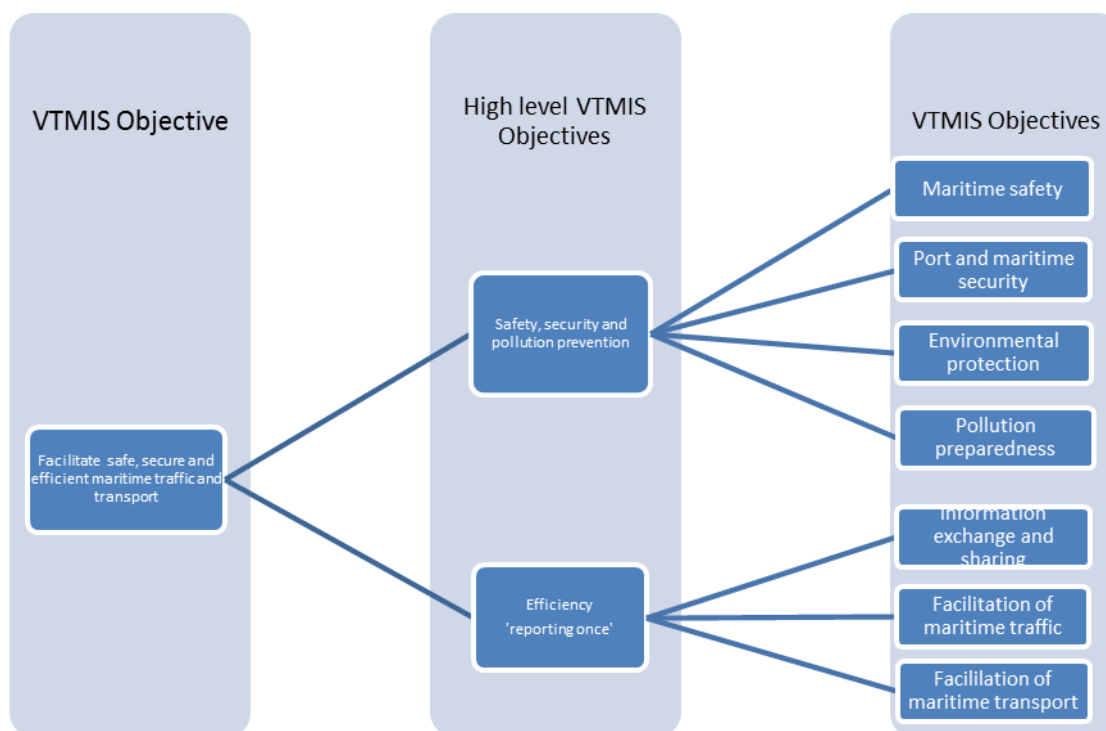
VTMIS Objective

High level VTMIS Objectives

VTMIS Objectives

Facilitate safe, secure and efficient maritime traffic and transport

Safety, security and pollution prevention

Efficiency 'reporting once'

Maritime safety

Port and maritime security

Environmental protection

Pollution preparedness

Information exchange and sharing

Facilitation of maritime traffic

Facililation of maritime transport